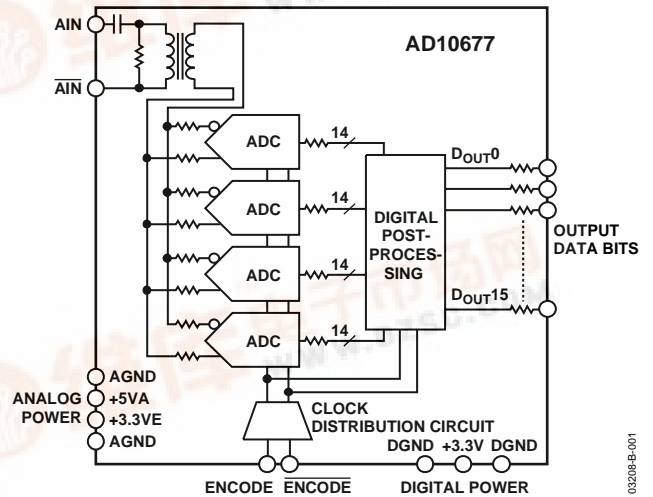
AIN

$\overline{AIN}$

AD10677

ADC

14

ADC

14

ADC

14

ADC

14

DIGITAL POST-PROCES-SING

$D_{OUT}0$

$D_{OUT}15$

OUTPUT DATA BITS

AGND

ANALOG POWER

+5VA

+3.3VE

AGND

CLOCK DISTRIBUTION CIRCUIT

DGND +3.3V DGND

ENCODE $\overline{ENCODE}$

DIGITAL POWER

03208-B-001